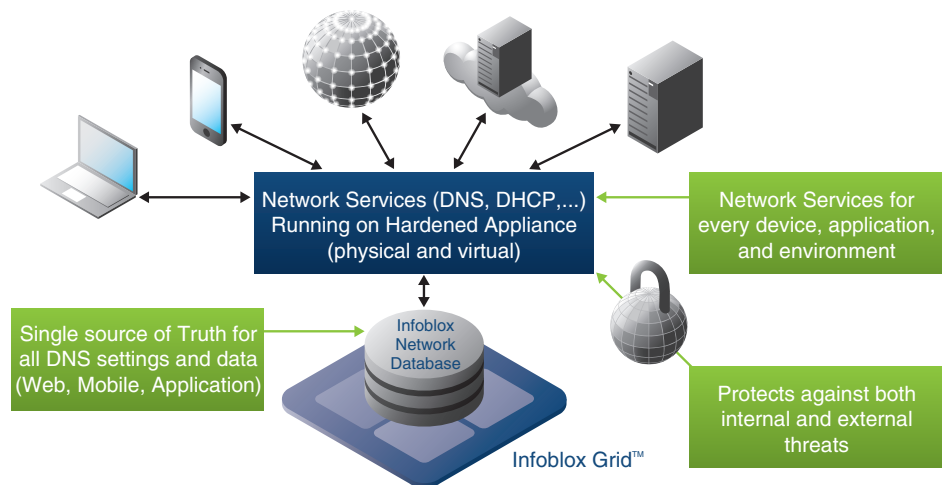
Network Services (DNS, DHCP,...) Running on Hardened Appliance (physical and virtual)

Network Services for every device, application, and environment

Single source of Truth for all DNS settings and data (Web, Mobile, Application)

Infoblox Network Database

Protects against both internal and external threats

Infoblox Grid™